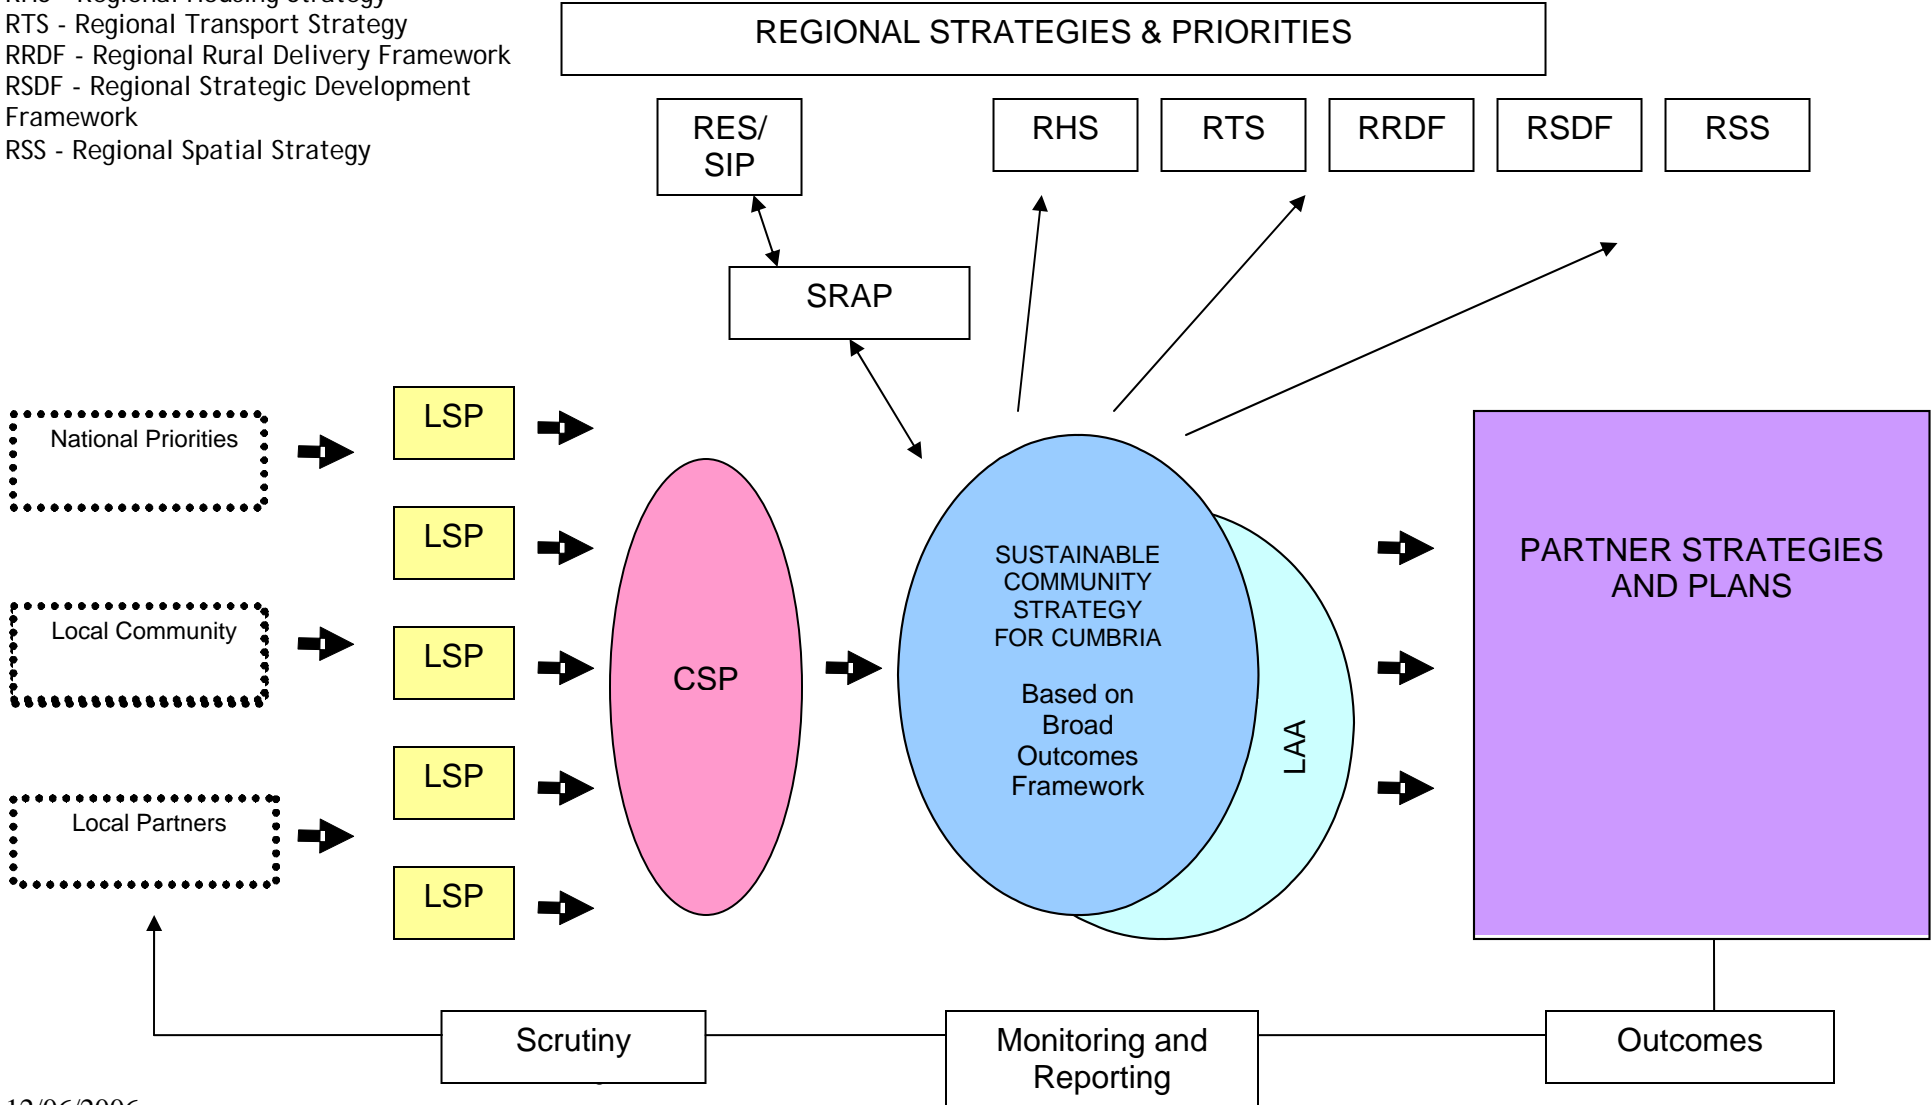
RHS - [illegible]
RTS - Regional Transport Strategy
RRDF - Regional Rural Delivery Framework
RSDF - Regional Strategic Development Framework
RSS - Regional Spatial Strategy

REGIONAL STRATEGIES & PRIORITIES

RES/ SIP

RHS

RTS

RRDF

RSDF

RSS

SRAP

National Priorities

Local Community

Local Partners

LSP

LSP

LSP

LSP

LSP

CSP

SUSTAINABLE COMMUNITY STRATEGY FOR CUMBRIA

Based on Broad Outcomes Framework

LAA

PARTNER STRATEGIES AND PLANS

Scrutiny

Monitoring and Reporting

Outcomes

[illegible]